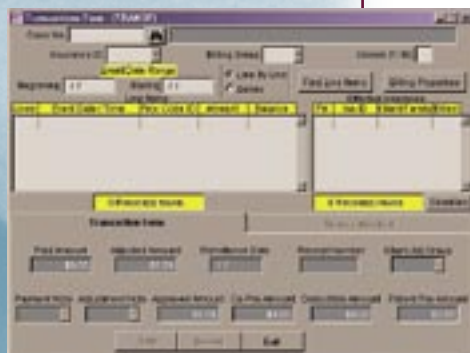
Transaction Form (TRANSF)

Claim No

Insurance ID

Billing Group

Upcode ID No

Line/Date Range

Beginning

Ending

Line By Line

Dates

Find Line Items

Billing Properties

Line Items

User

Start Date/Time

Proc Code ID

Amount

Source

Pat

Sub ID

Date

Family

Print

0 Processed Items

0 Processed Items

Deselect

Transaction Data

Paid Amount

Adjusted Amount

Remittance Date

Reimbursement

Claim Adj Group

Payment Note

Adjustment Note

Approved Amount

Co-Pay Amount

Deductible Amount

Patient Pay Amount

Exit